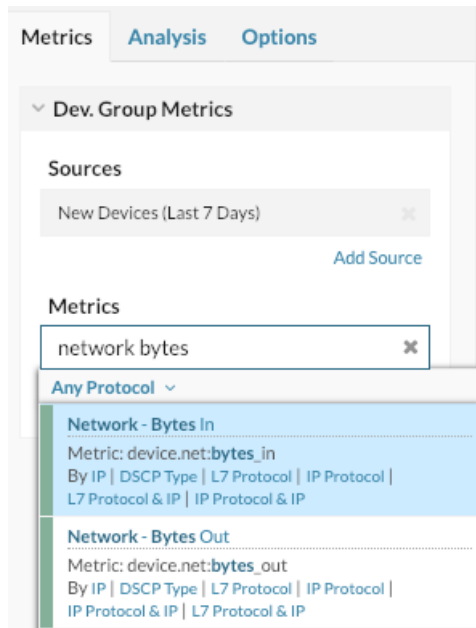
Metrics Analysis Options

Dev. Group Metrics

Sources

New Devices (Last 7 Days)

Add Source

Metrics

network bytes

Any Protocol

Network - Bytes In
Metric: device.net:bytes_in
By IP | DSCP Type | L7 Protocol | IP Protocol | L7 Protocol & IP | IP Protocol & IP

Network - Bytes Out
Metric: device.net:bytes_out
By IP | DSCP Type | L7 Protocol | IP Protocol | IP Protocol & IP | L7 Protocol & IP